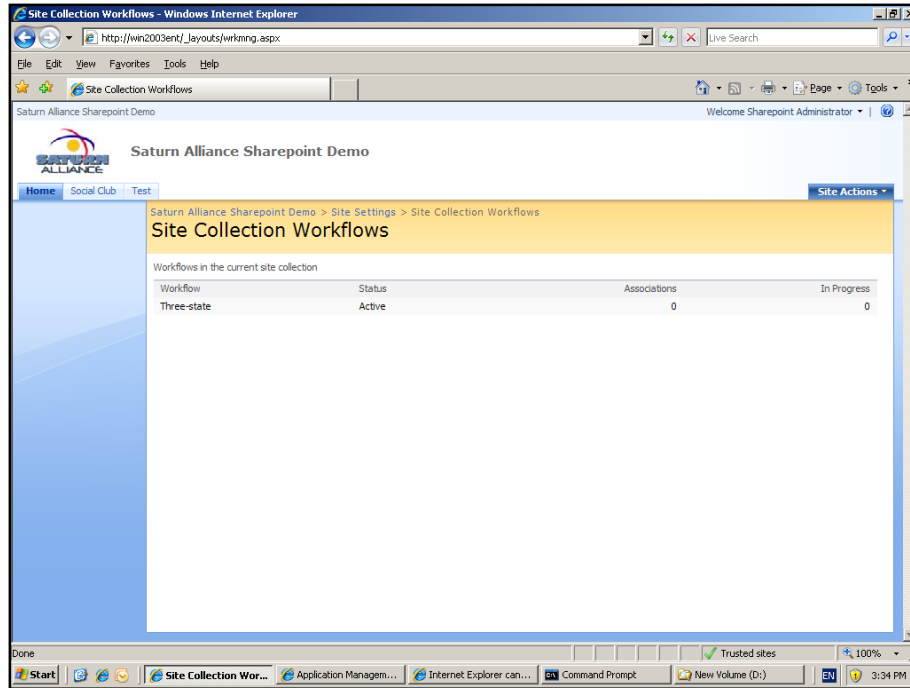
Site Collection Workflows - Windows Internet Explorer

http://win2003ent/_layouts/wrkmng.aspx

Live Search

File Edit View Favorites Tools Help

Site Collection Workflows

Page Tools

Saturn Alliance Sharepoint Demo

Welcome Sharepoint Administrator

SATURN ALLIANCE

Saturn Alliance Sharepoint Demo

Home Social Club Test

Site Actions

Saturn Alliance Sharepoint Demo > Site Settings > Site Collection Workflows

Site Collection Workflows

Workflows in the current site collection

| Workflow | Status | Associations | In Progress |
|---|---|---|---|
| Three-state | Active | 0 | 0 |

Done

Trusted sites

100%

Start

Site Collection Wor...

Application Managem...

Internet Explorer can...

Command Prompt

New Volume (D:)

EN

3:34 PM